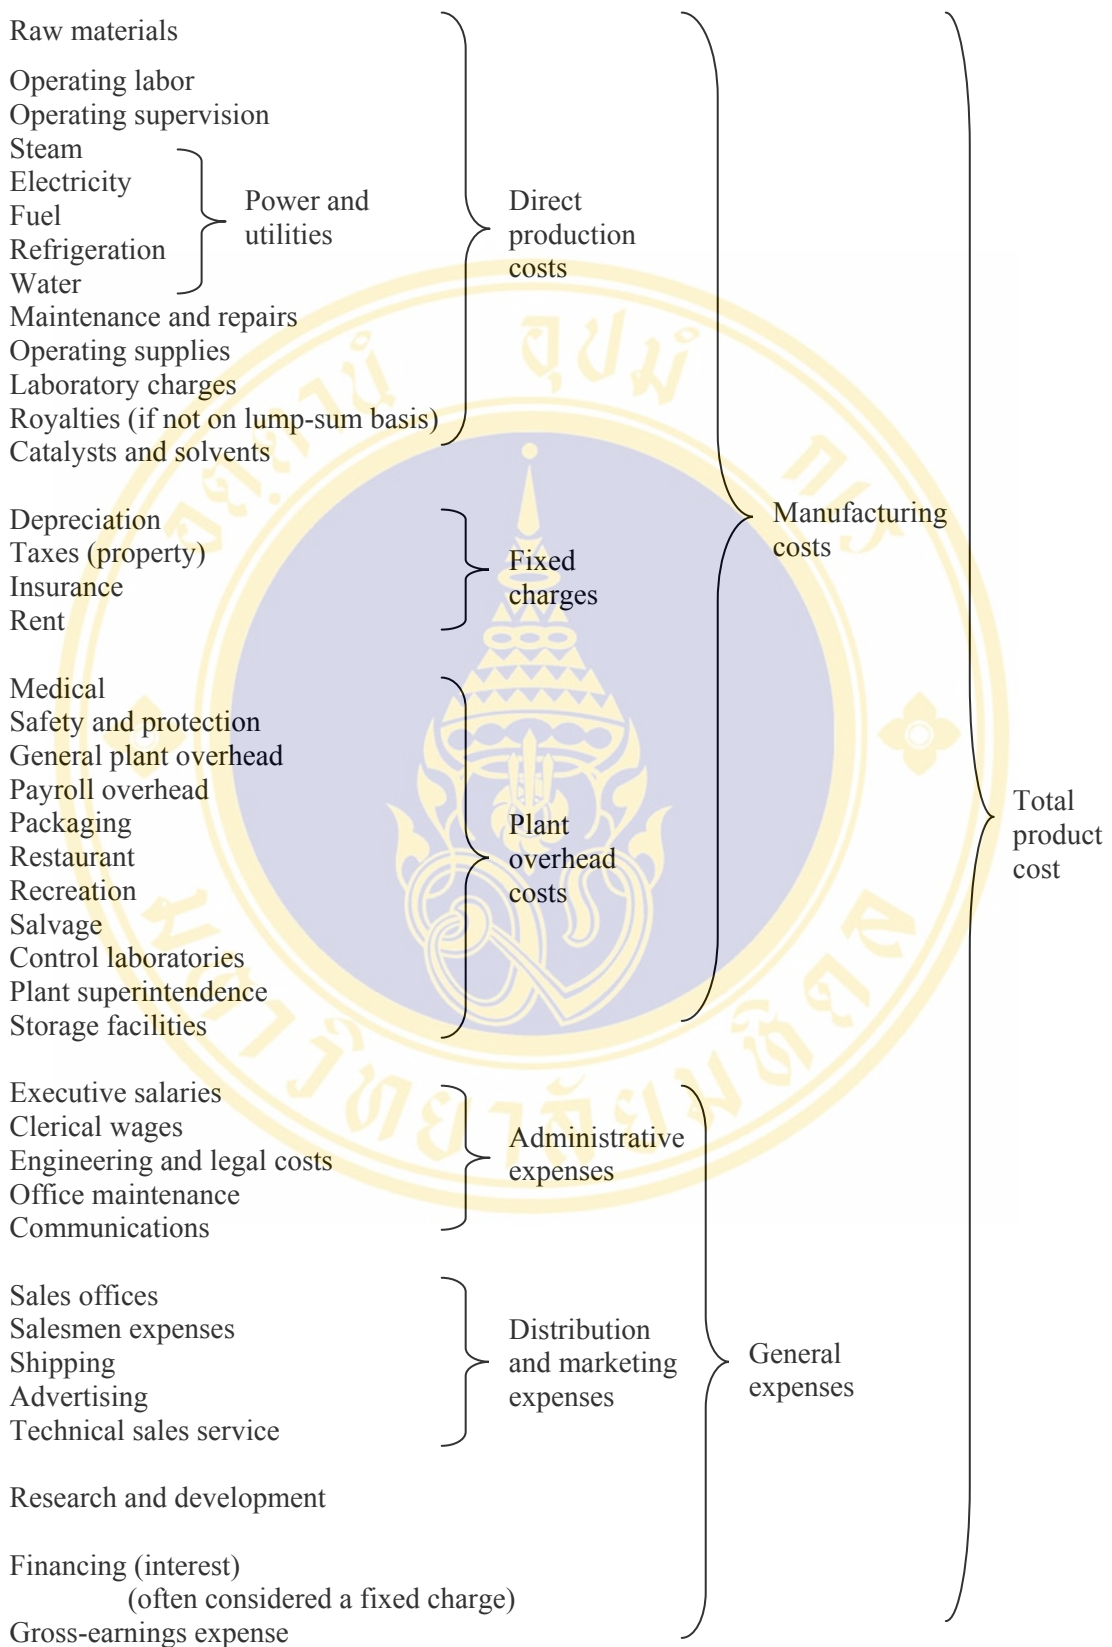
Raw materials

Operating labor
Operating supervision
Steam
Electricity
Fuel
Refrigeration
Water
Power and utilities
Maintenance and repairs
Operating supplies
Laboratory charges
Royalties (if not on lump-sum basis)
Catalysts and solvents
Direct production costs

Depreciation
Taxes (property)
Insurance
Rent
Fixed charges

Medical
Safety and protection
General plant overhead
Payroll overhead
Packaging
Restaurant
Recreation
Salvage
Control laboratories
Plant superintendence
Storage facilities
Plant overhead costs

Manufacturing costs

Executive salaries
Clerical wages
Engineering and legal costs
Office maintenance
Communications
Administrative expenses

Sales offices
Salesmen expenses
Shipping
Advertising
Technical sales service
Distribution and marketing expenses

Research and development

Financing (interest)
(often considered a fixed charge)
Gross-earnings expense

General expenses

Total product cost